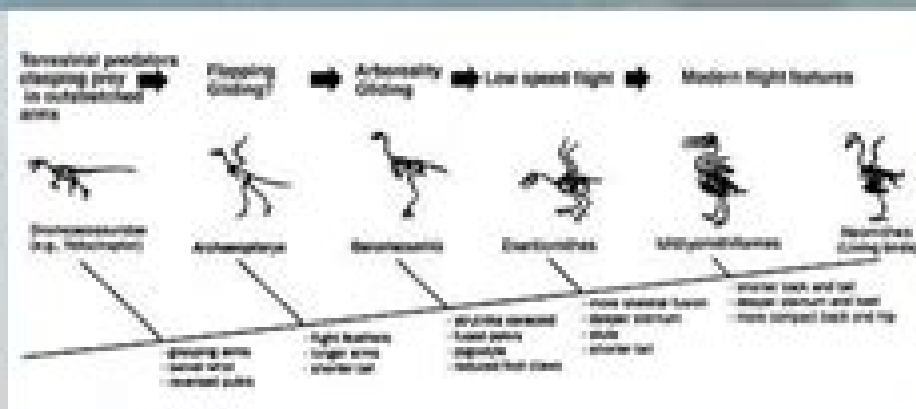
Terrestrial predators grasping prey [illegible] ➡ Flapping Gliding? ➡ Arboreality Gliding ➡ Low speed flight ➡ Modern flight features

Dromaeosauridae (e.g. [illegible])

Archaeopteryx

Sinornis

Enantiornithes

Ichthyornithiformes

Neornithes (Living birds)

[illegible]

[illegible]

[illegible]

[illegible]

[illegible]